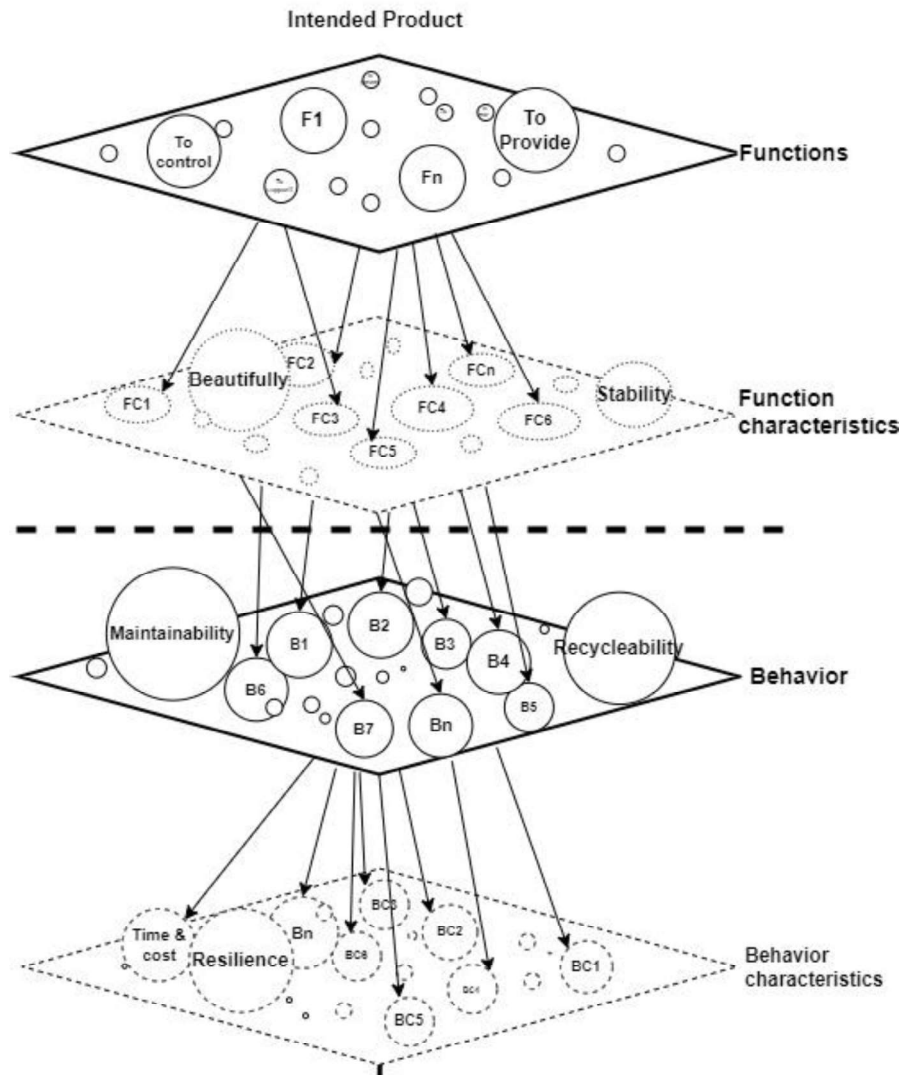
Intended Product

To control
F1
To Provide
Fn
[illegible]
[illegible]
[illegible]
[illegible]
Functions

FC1
Beautifully
FC2
FC3
FCn
FC4
FC5
FC6
Stability
Function characteristics

Maintainability
B1
B2
B3
B4
Recycleability
B6
B7
Bn
B5
Behavior

Time & cost
Resilience
Bn
BC3
BC6
BC2
BC4
BC1
BC5
Behavior characteristics